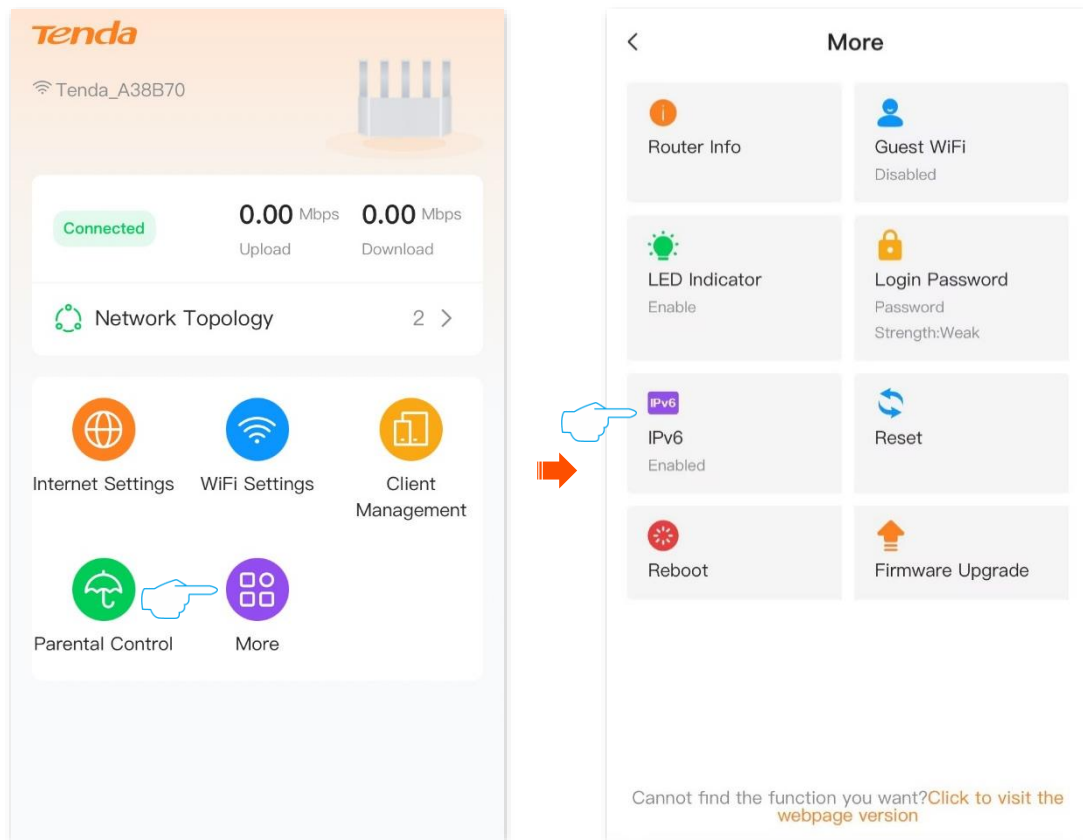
Tenda

Tenda_A38B70

Connected

0.00 Mbps
Upload

0.00 Mbps
Download

Network Topology 2 >

Internet Settings

WiFi Settings

Client Management

Parental Control

More

<

More

Router Info

Guest WiFi
Disabled

LED Indicator
Enable

Login Password
Password Strength:Weak

IPv6

IPv6
Enabled

Reset

Reboot

Firmware Upgrade

Cannot find the function you want?Click to visit the webpage version